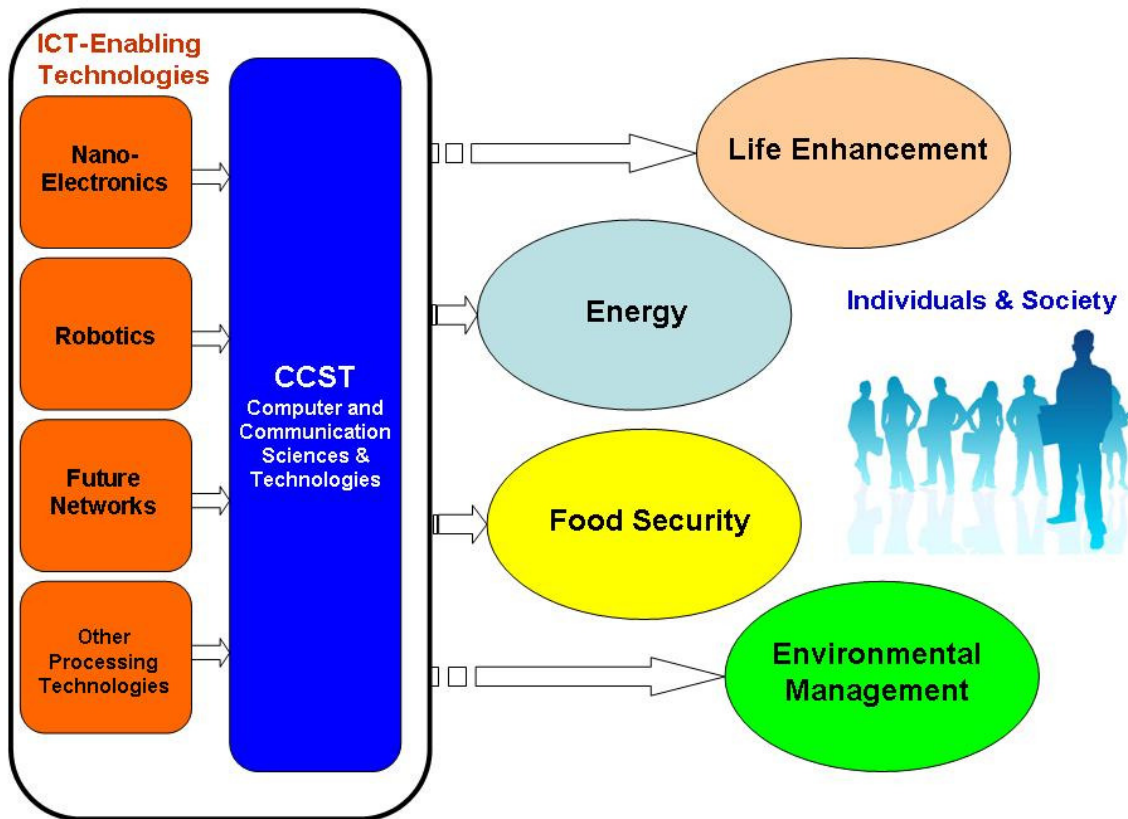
ICT-Enabling Technologies

Nano-Electronics

Robotics

Future Networks

Other Processing Technologies

CCST
Computer and Communication Sciences & Technologies

Life Enhancement

Energy

Individuals & Society

Food Security

Environmental Management